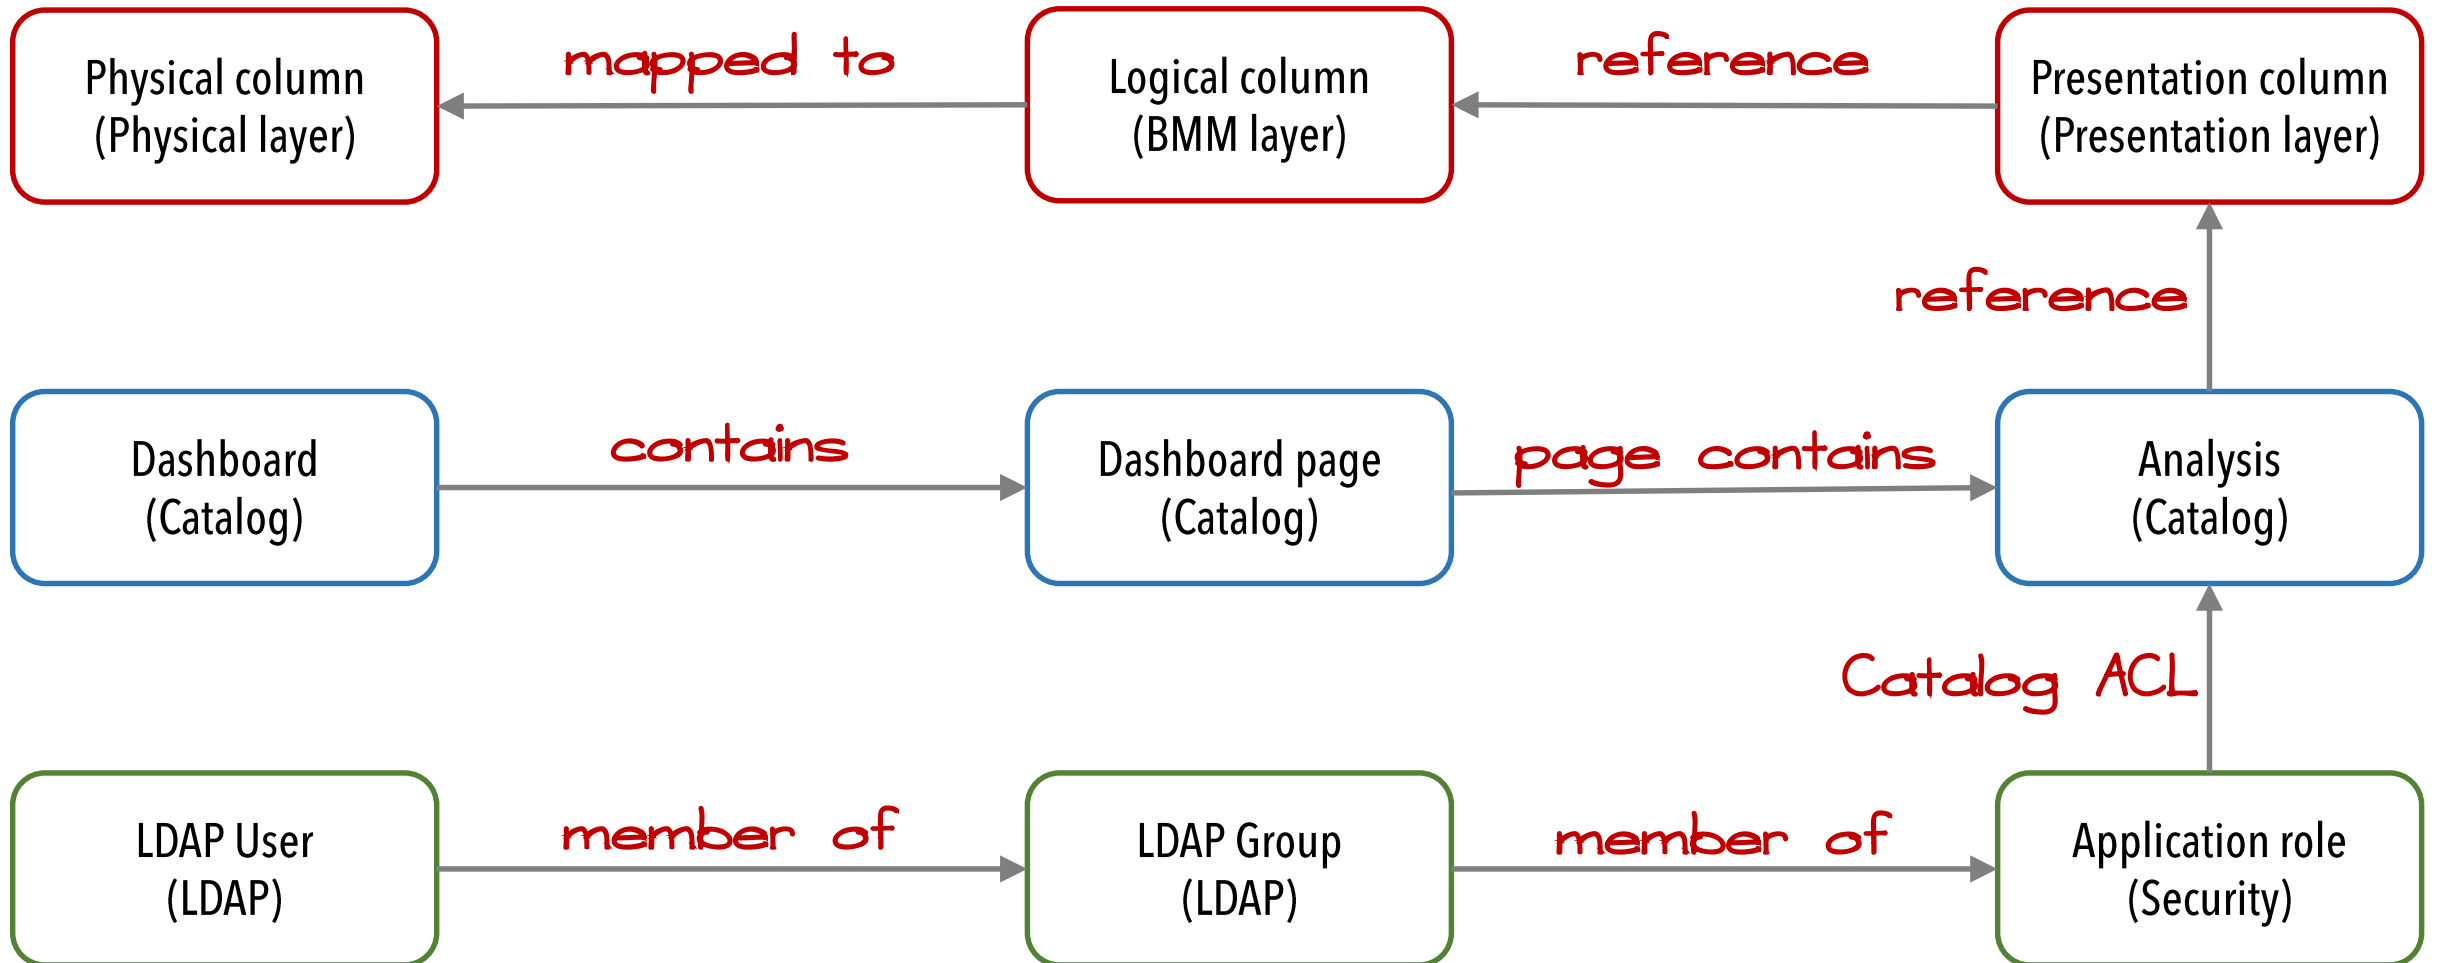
Physical column
(Physical layer)

mapped to

Logical column
(BMM layer)

reference

Presentation column
(Presentation layer)

reference

Dashboard
(Catalog)

contains

Dashboard page
(Catalog)

page contains

Analysis
(Catalog)

Catalog ACL

LDAP User
(LDAP)

member of

LDAP Group
(LDAP)

member of

Application role
(Security)